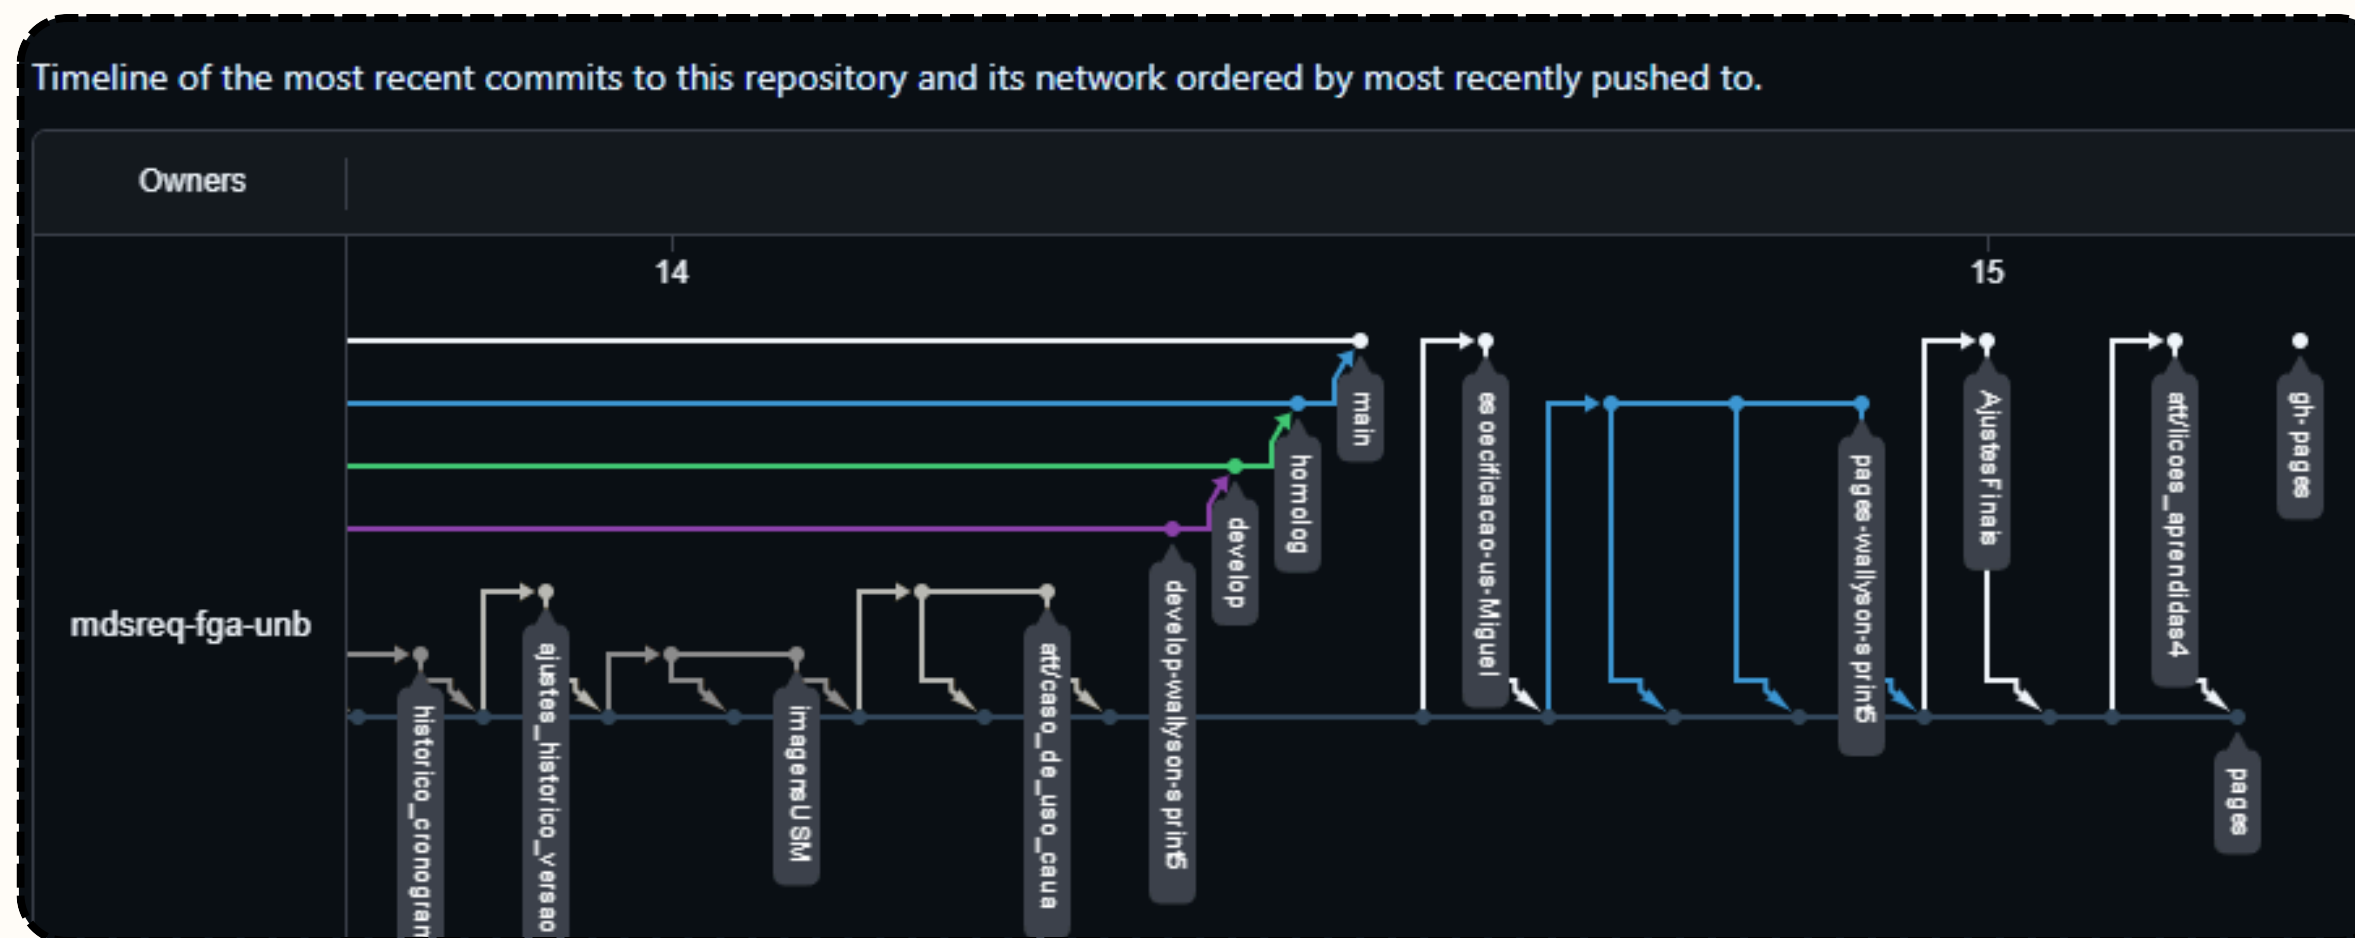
Timeline of the most recent commits to this repository and its network ordered by most recently pushed to.

Owners

14

15

mdsreq-fga-unb

main

homolog

develop

develop-wallyson-sprint5

es oecificacao-us-Miguel

pages-wallyson-sprint5

AjustesFinais

att/licoes_aprendidas4

gh-pages

pages

historico_cronogram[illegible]

ajustes_historico_versao

imagensUSM

att/caso_de_uso_caua